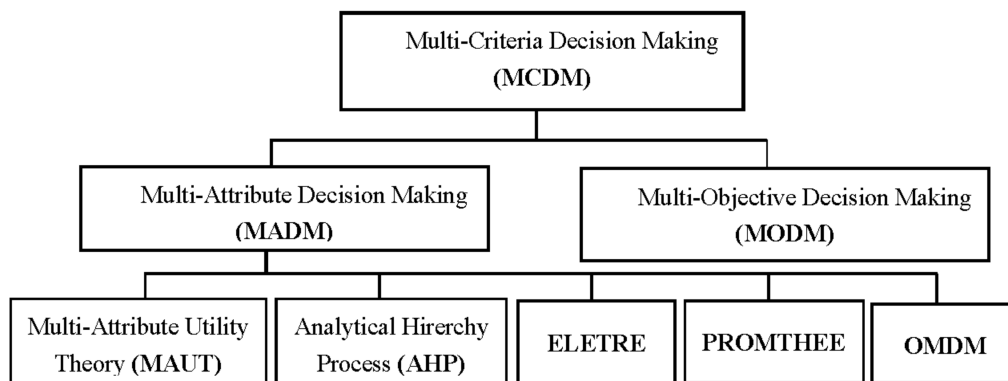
Multi-Criteria Decision Making
(MCDM)

Multi-Attribute Decision Making
(MADM)

Multi-Objective Decision Making
(MODM)

Multi-Attribute Utility Theory (MAUT)

Analytical Hirerchy Process (AHP)

ELETRE

PROMTHEE

OMDM